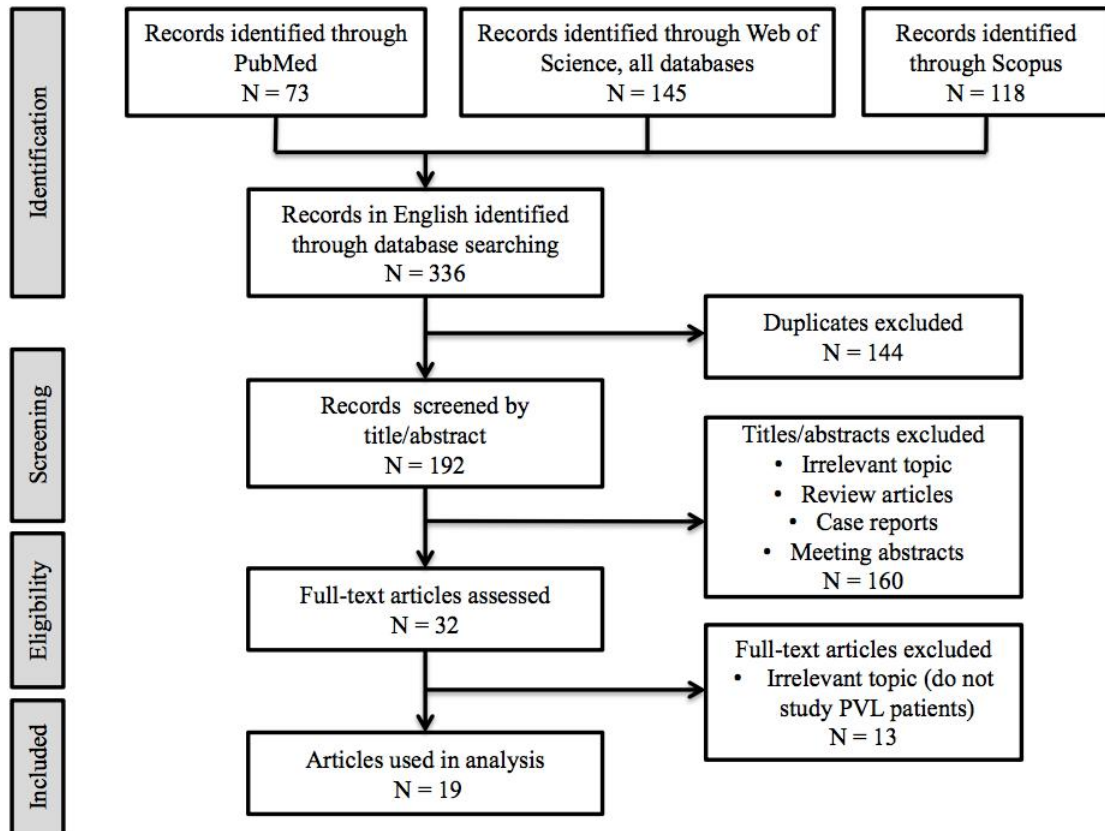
Identification

Records identified through PubMed
N = 73

Records identified through Web of Science, all databases
N = 145

Records identified through Scopus
N = 118

Records in English identified through database searching
N = 336

Duplicates excluded
N = 144

Screening

Records screened by title/abstract
N = 192

Titles/abstracts excluded
• Irrelevant topic
• Review articles
• Case reports
• Meeting abstracts
N = 160

Eligibility

Full-text articles assessed
N = 32

Full-text articles excluded
• Irrelevant topic (do not study PVL patients)
N = 13

Included

Articles used in analysis
N = 19